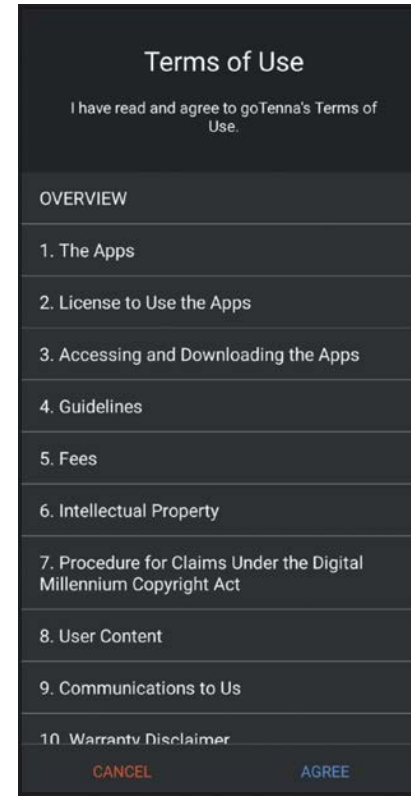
Terms of Use

I have read and agree to goTenna's Terms of Use.

OVERVIEW

1. The Apps

2. License to Use the Apps

3. Accessing and Downloading the Apps

4. Guidelines

5. Fees

6. Intellectual Property

7. Procedure for Claims Under the Digital Millennium Copyright Act

8. User Content

9. Communications to Us

10. Warranty Disclaimer

CANCEL

AGREE